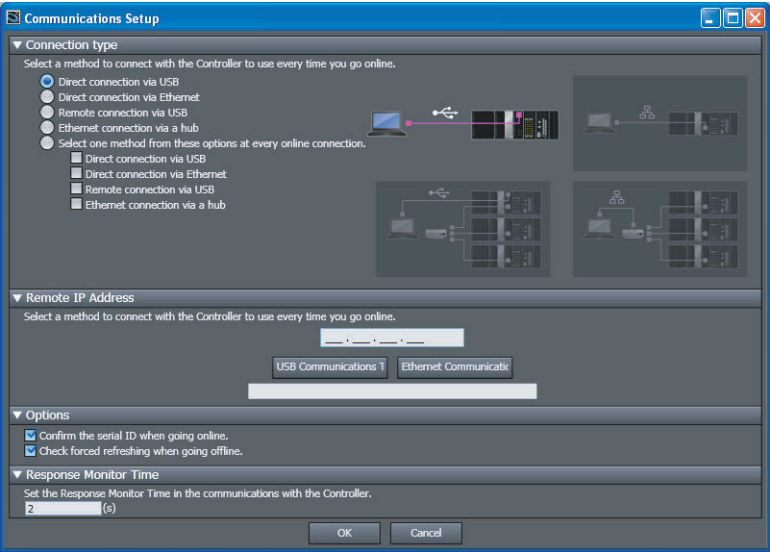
Communications Setup

▼ Connection type

Select a method to connect with the Controller to use every time you go online.

Direct connection via USB
Direct connection via Ethernet
Remote connection via USB
Ethernet connection via a hub
Select one method from these options at every online connection.
Direct connection via USB
Direct connection via Ethernet
Remote connection via USB
Ethernet connection via a hub

▼ Remote IP Address

Select a method to connect with the Controller to use every time you go online.

___ . ___ . ___ . ___

USB Communications T
Ethernet Communicatic

▼ Options

Confirm the serial ID when going online.
Check forced refreshing when going offline.

▼ Response Monitor Time

Set the Response Monitor Time in the communications with the Controller.

2 (s)

OK
Cancel